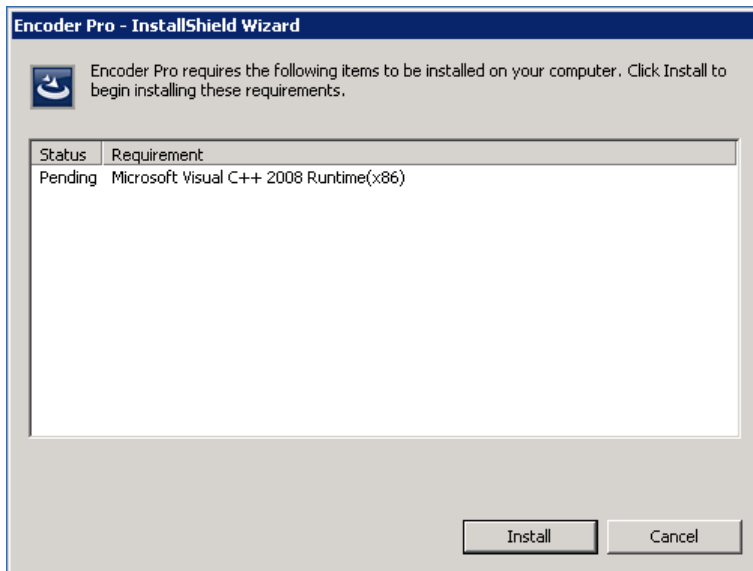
Encoder Pro - InstallShield Wizard

Encoder Pro requires the following items to be installed on your computer. Click Install to begin installing these requirements.

| Status | Requirement |
|---|---|
| Pending | Microsoft Visual C++ 2008 Runtime(x86) |

Install

Cancel